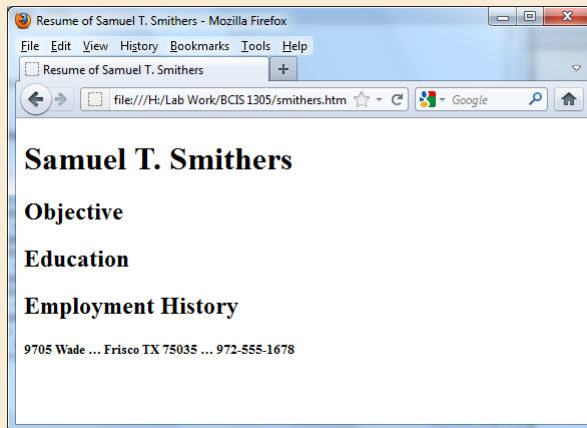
Resume of Samuel T. Smithers - Mozilla Firefox

File Edit View History Bookmarks Tools Help

Resume of Samuel T. Smithers

+

file:///H:/Lab Work/BCIS 1305/smithers.htm

Google

# Samuel T. Smithers

## Objective

## Education

## Employment History

9705 Wade … Frisco TX 75035 … 972-555-1678